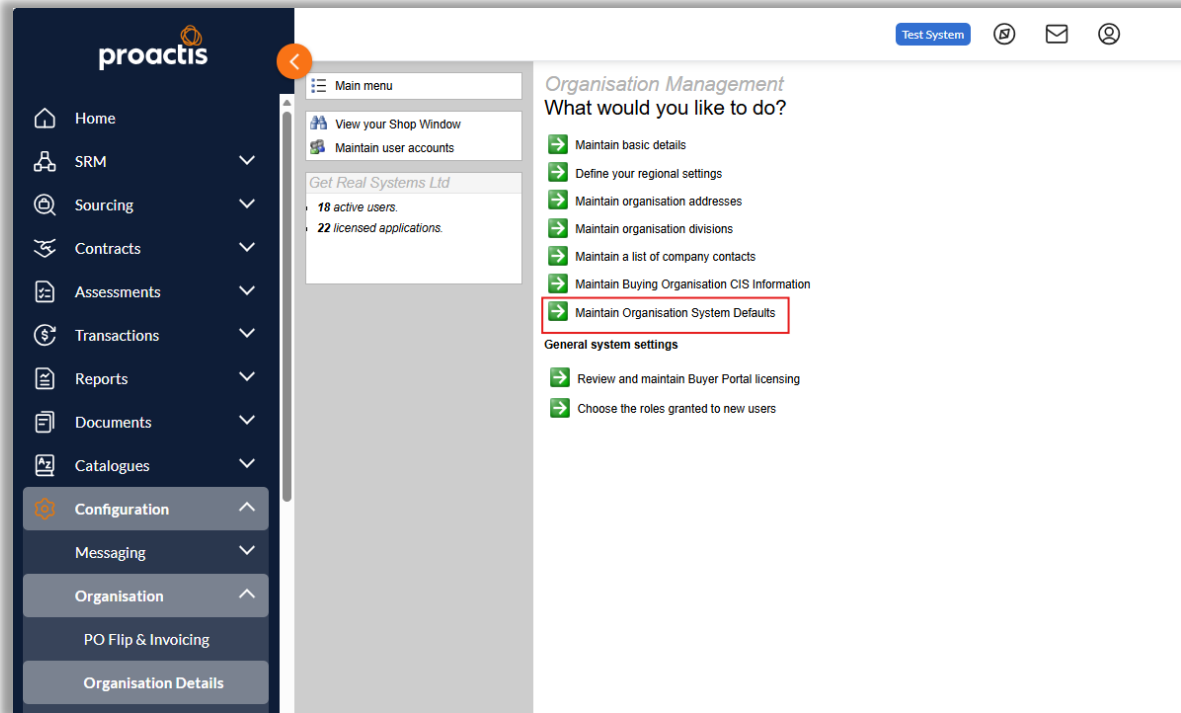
proactis

Home
SRM
Sourcing
Contracts
Assessments
Transactions
Reports
Documents
Catalogues
Configuration
Messaging
Organisation
PO Flip & Invoicing
Organisation Details

Test System

Main menu

View your Shop Window
Maintain user accounts

Get Real Systems Ltd
18 active users.
22 licensed applications.

Organisation Management
What would you like to do?

Maintain basic details
Define your regional settings
Maintain organisation addresses
Maintain organisation divisions
Maintain a list of company contacts
Maintain Buying Organisation CIS Information
Maintain Organisation System Defaults

General system settings

Review and maintain Buyer Portal licensing
Choose the roles granted to new users